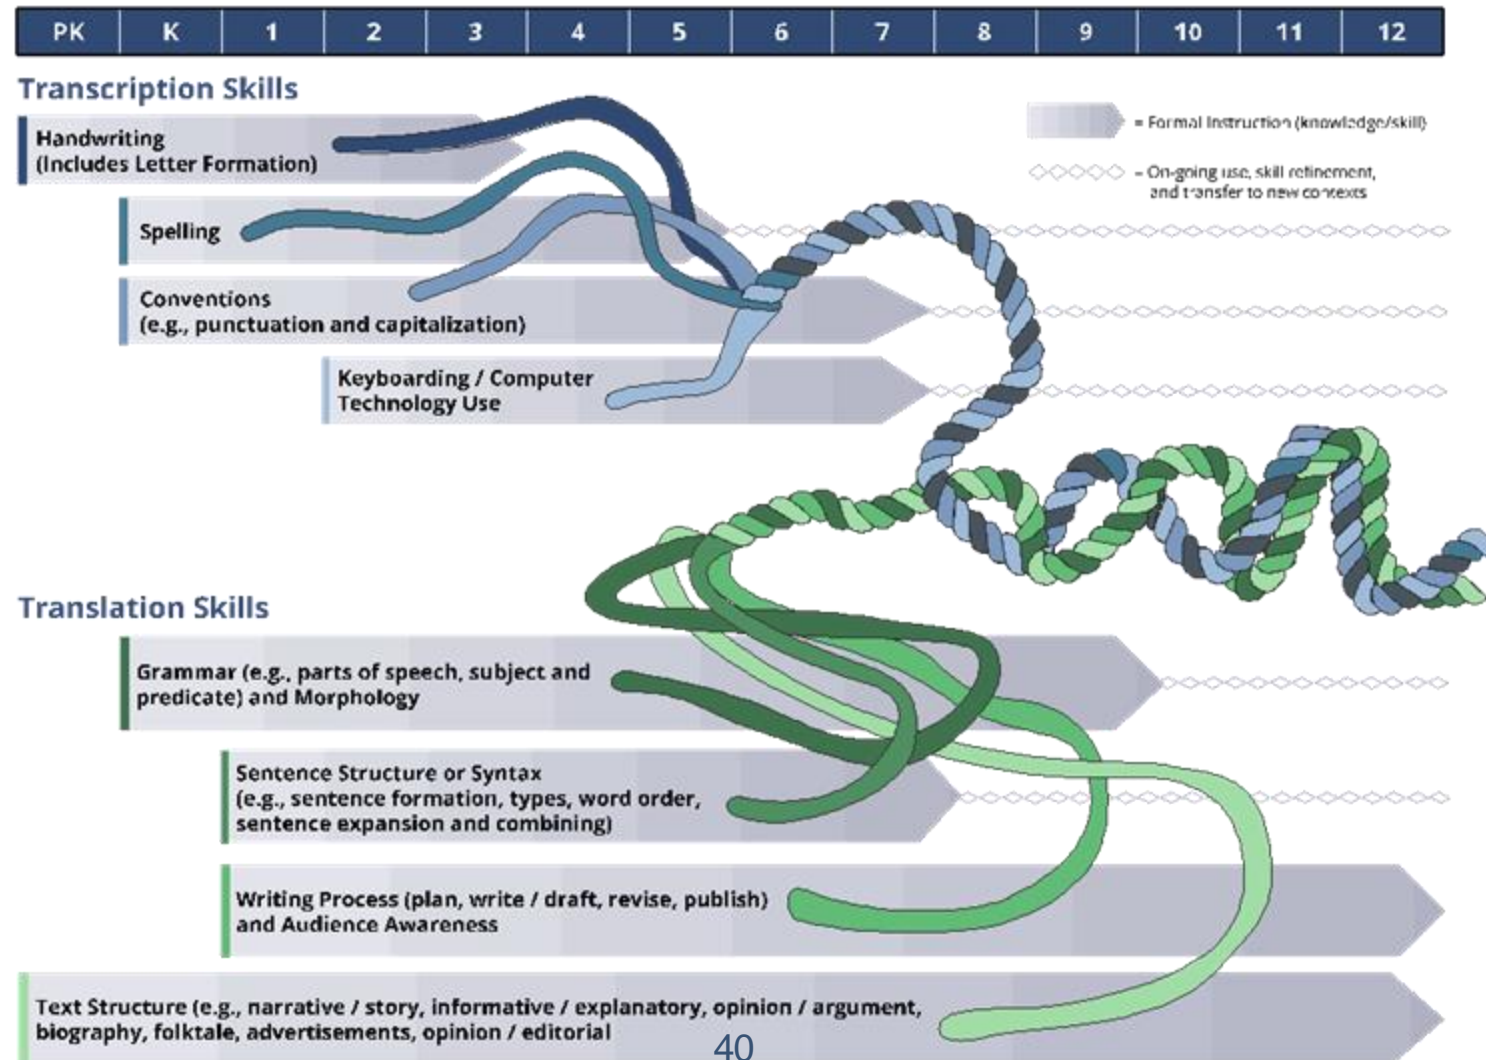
| PK | K | 1 | 2 | 3 | 4 | 5 | 6 | 7 | 8 | 9 | 10 | 11 | 12 |
|---|---|---|---|---|---|---|---|---|---|---|---|---|---|

Transcription Skills

= Formal Instruction (knowledge/skill)

= On-going use, skill refinement, and transfer to new contexts

Handwriting (Includes Letter Formation)

Spelling

Conventions (e.g., punctuation and capitalization)

Keyboarding / Computer Technology Use

Translation Skills

Grammar (e.g., parts of speech, subject and predicate) and Morphology

Sentence Structure or Syntax (e.g., sentence formation, types, word order, sentence expansion and combining)

Writing Process (plan, write / draft, revise, publish) and Audience Awareness

Text Structure (e.g., narrative / story, informative / explanatory, opinion / argument, biography, folktale, advertisements, opinion / editorial

40